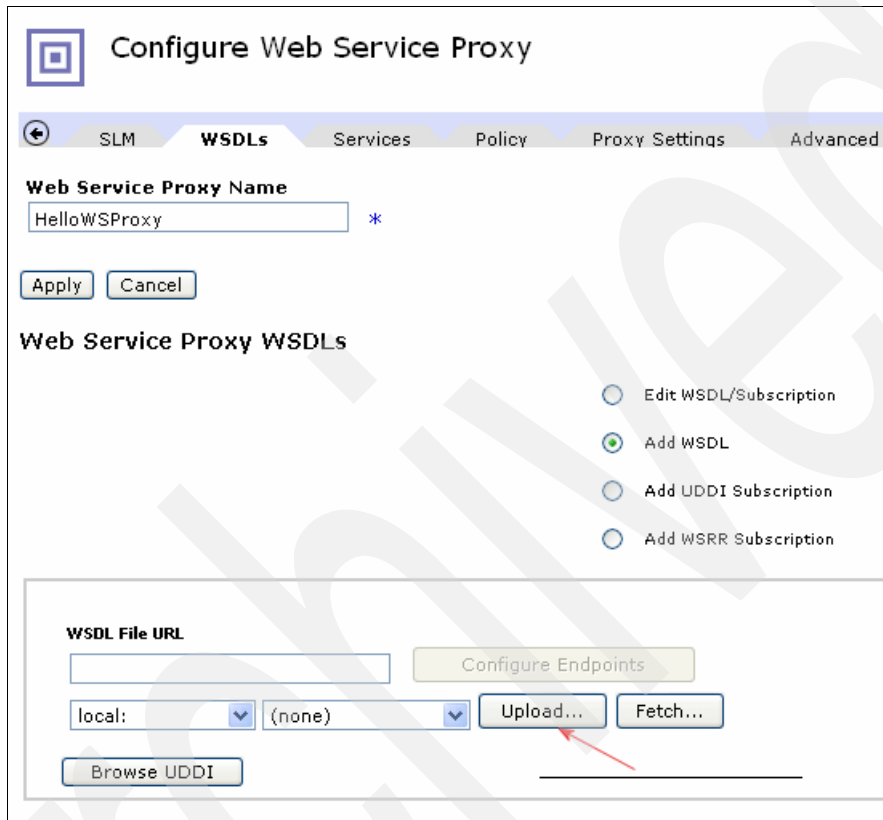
Configure Web Service Proxy

SLM WSDLs Services Policy Proxy Settings Advanced

Web Service Proxy Name

HelloWSProxy *

Apply Cancel

Web Service Proxy WSDLs

Edit WSDL/Subscription

Add WSDL

Add UDDI Subscription

Add WSRR Subscription

WSDL File URL

Configure Endpoints

local: (none) Upload... Fetch...

Browse UDDI